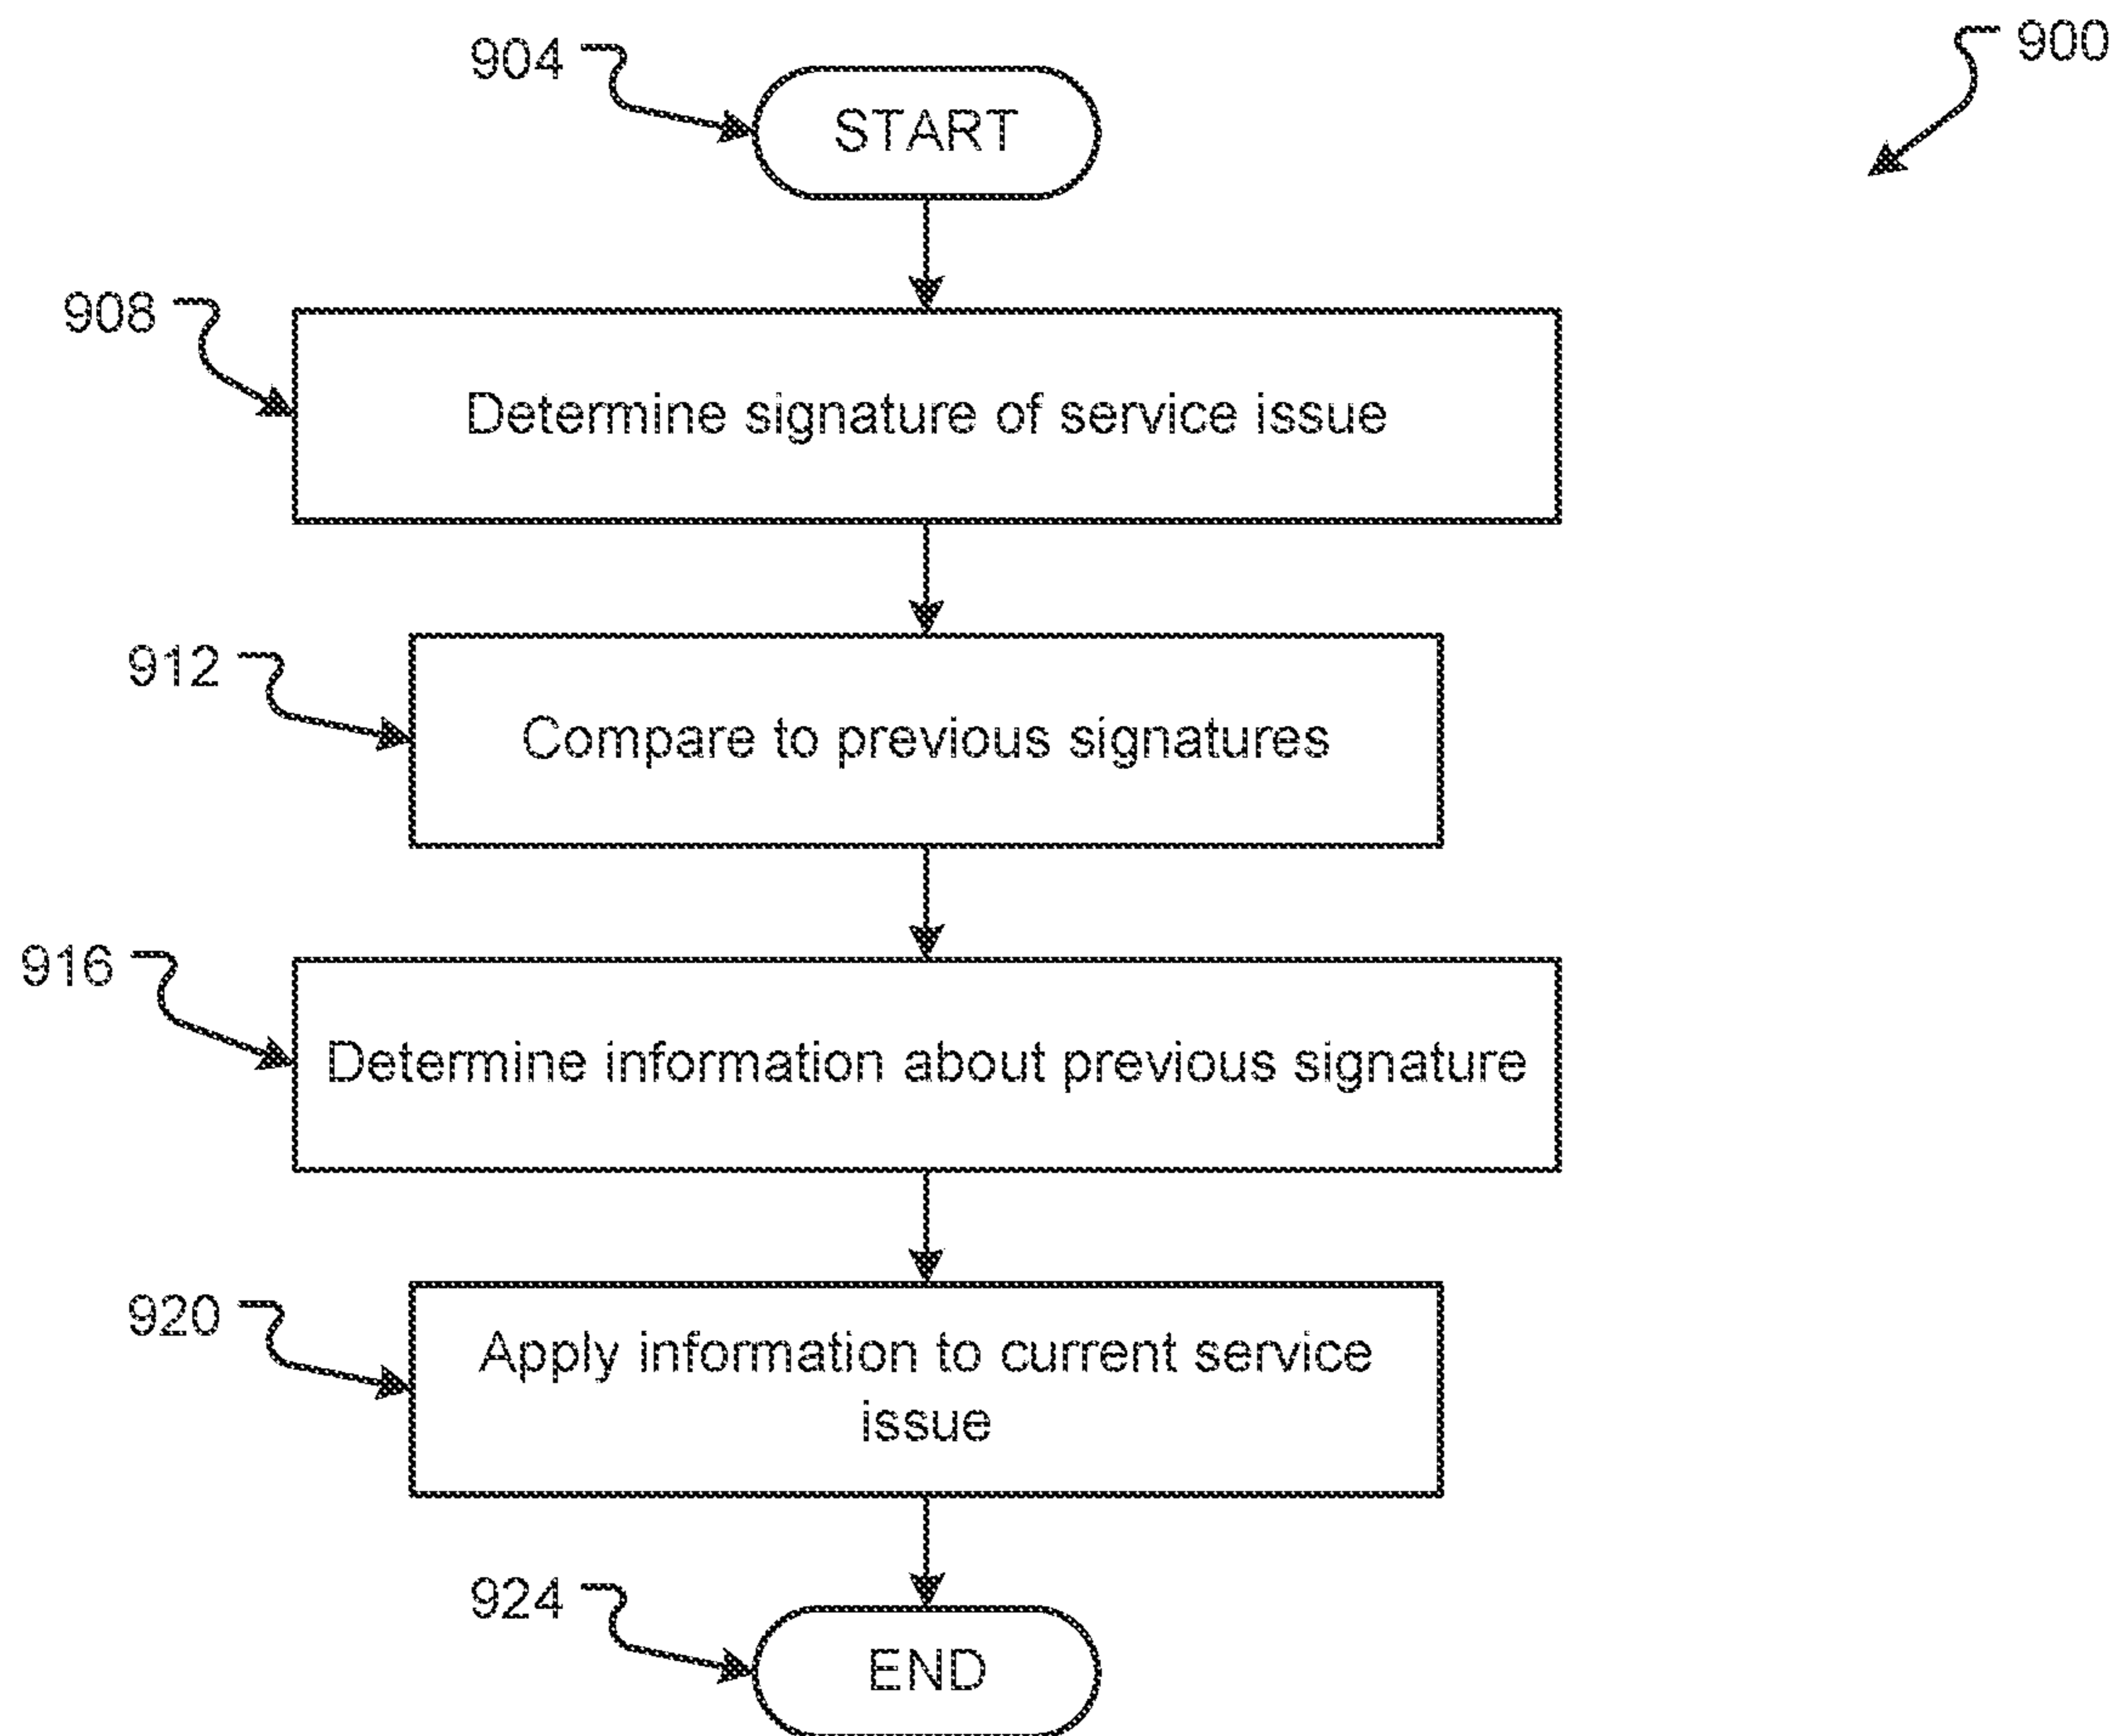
904

900

START

908

Determine signature of service issue

912

Compare to previous signatures

916

Determine information about previous signature

920

Apply information to current service issue

924

END